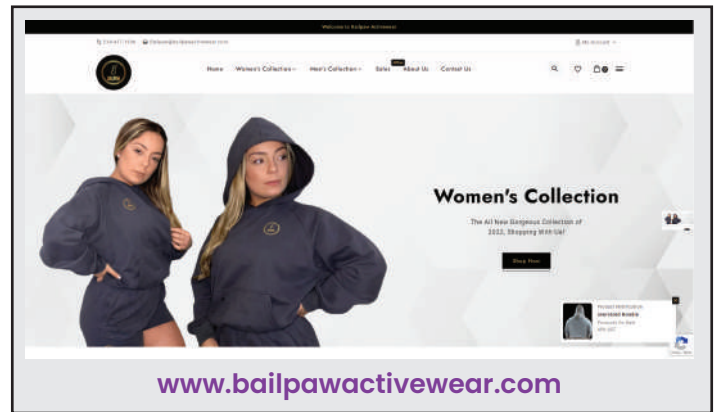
Welcome to Bailpaw Activewear

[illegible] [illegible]

My Account

Home Women's Collection Men's Collection Sales About Us Contact Us

Women's Collection

The All New Gorgeous Collection of 2022, Shopping With Us!

Shop Now

Product Notification
Oversized Hoodie
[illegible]

www.bailpawactivewear.com